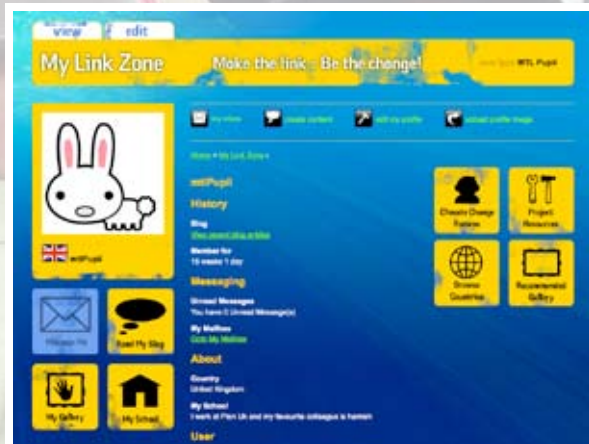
view edit

My Link Zone

Make the link... Be the change!

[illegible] MTL Pupil

my inbox create content edit my profile upload profile image

Home » My Link Zone »

mtlPupil

History

Blog
View recent blog entries

Member for
15 weeks 1 day

Messaging

Unread Messages
You have 0 Unread Message(s)

My Mailbox
Goto My Mailbox

About

Country
United Kingdom

My School
I work at Plan Uk and my favourite colleague is hamish

User

mtlPupil

Message Me

Read My Blog

My Gallery

My School

Climate Change Patterns

Project Resources

Browse Countries

Recommended Gallery